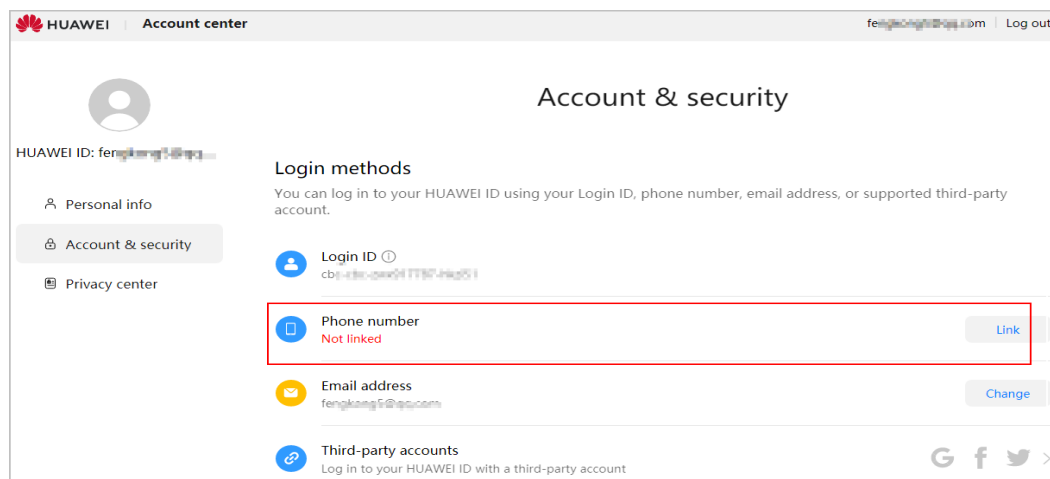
HUAWEI | Account center

fe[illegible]om | Log out

HUAWEI ID: fe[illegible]

Personal info

Account & security

Privacy center

Account & security

Login methods

You can log in to your HUAWEI ID using your Login ID, phone number, email address, or supported third-party account.

Login ID

cb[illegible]

Phone number

Not linked

Link

Email address

fe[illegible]

Change

Third-party accounts

Log in to your HUAWEI ID with a third-party account